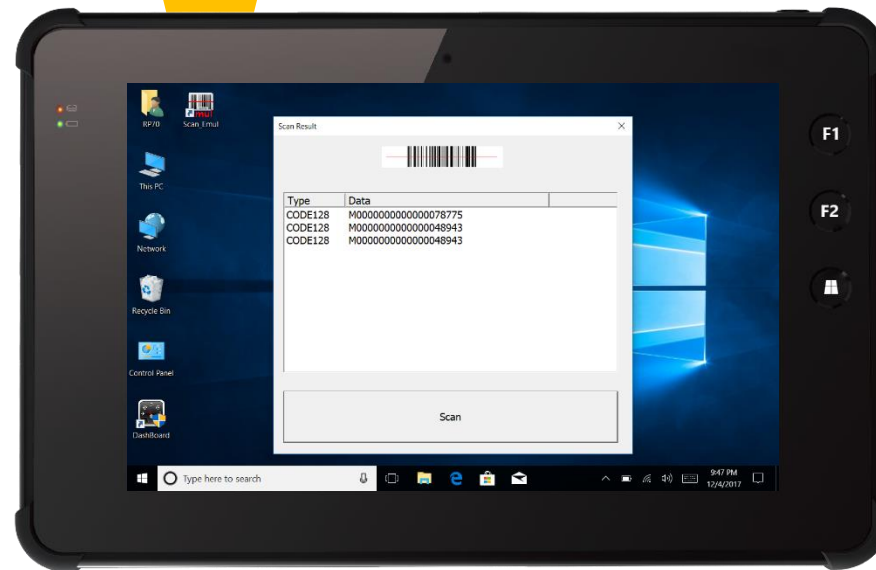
F1

F2

RF70

Scan_Emul

This PC

Network

Recycle Bin

Control Panel

Dashboard

Scan Result

| Type | Data |
|---|---|
| CODE128 | M0000000000000078775 |
| CODE128 | M0000000000000048943 |
| CODE128 | M0000000000000048943 |

Scan

Type here to search

9:47 PM
12/4/2017